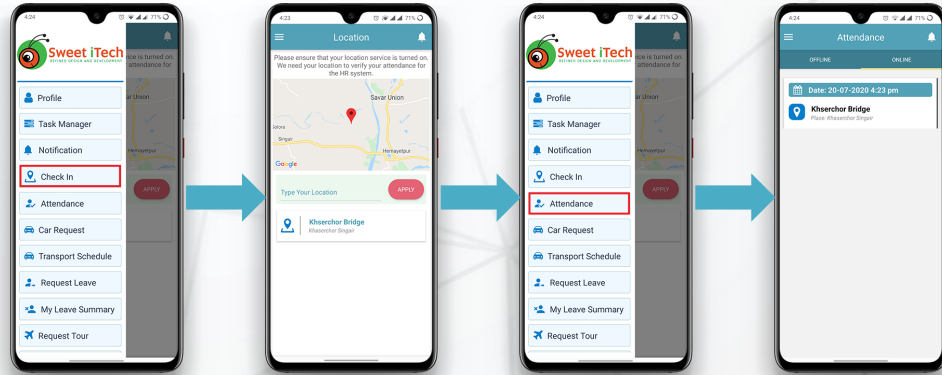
4:24
71%
Sweet iTech
REFINED DESIGN AND DEVELOPMENT
ce is turned on.
attendance for
Profile
Task Manager
Notification
Check In
Attendance
Car Request
Transport Schedule
Request Leave
My Leave Summary
Request Tour
APPLY

4:23
71%
Location
Please ensure that your location service is turned on. We need your location to verify your attendance for the HR system.
Savar Union
Singair
Hemayetpur
Google
Type Your Location
APPLY
Khserchor Bridge
Khserchor Singair

4:24
71%
Sweet iTech
REFINED DESIGN AND DEVELOPMENT
ce is turned on.
attendance for
Profile
Task Manager
Notification
Check In
Attendance
Car Request
Transport Schedule
Request Leave
My Leave Summary
Request Tour
APPLY

4:24
71%
Attendance
OFFLINE
ONLINE
Date: 20-07-2020 4:23 pm
Khserchor Bridge
Place: Khserchor Singair